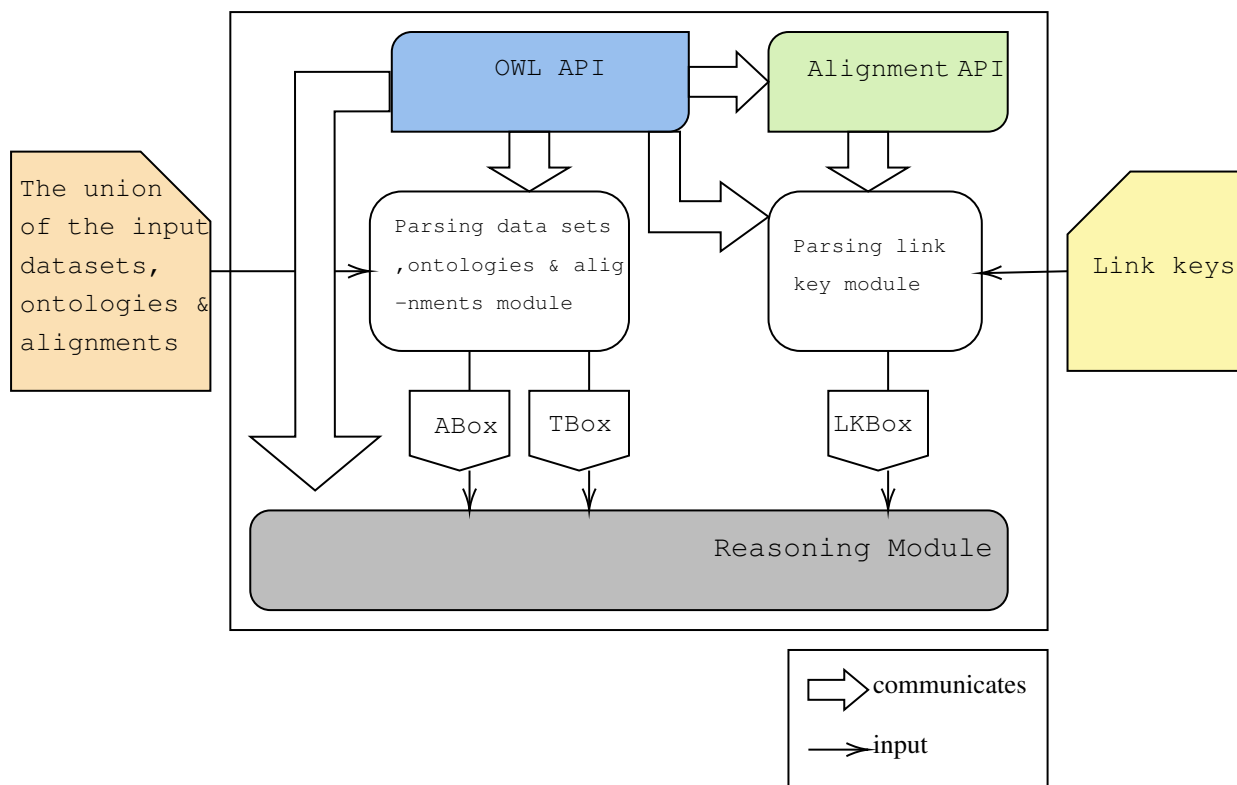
OWL API

Alignment API

The union of the input datasets, ontologies & alignments

Parsing data sets ,ontologies & alig -nments module

Parsing link key module

Link keys

ABox

TBox

LKBox

Reasoning Module

communicates

input